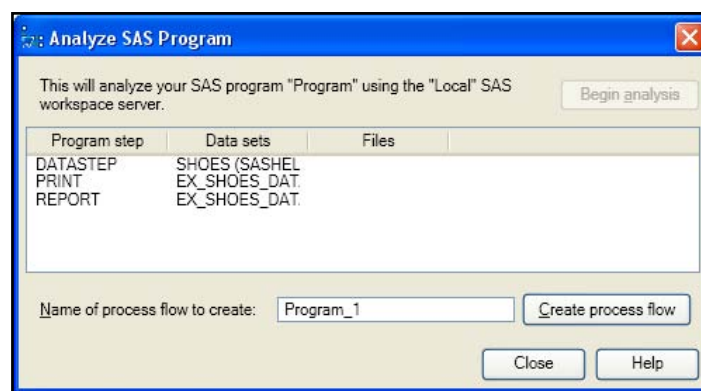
Analyze SAS Program

This will analyze your SAS program "Program" using the "Local" SAS workspace server.

Begin analysis

| Program step | Data sets | Files |
|---|---|---|
| DATASTEP | SHOES (SASHEL | |
| PRINT | EX_SHOES_DAT. | |
| REPORT | EX_SHOES_DAT. | |

Name of process flow to create: Program_1

Create process flow

Close

Help